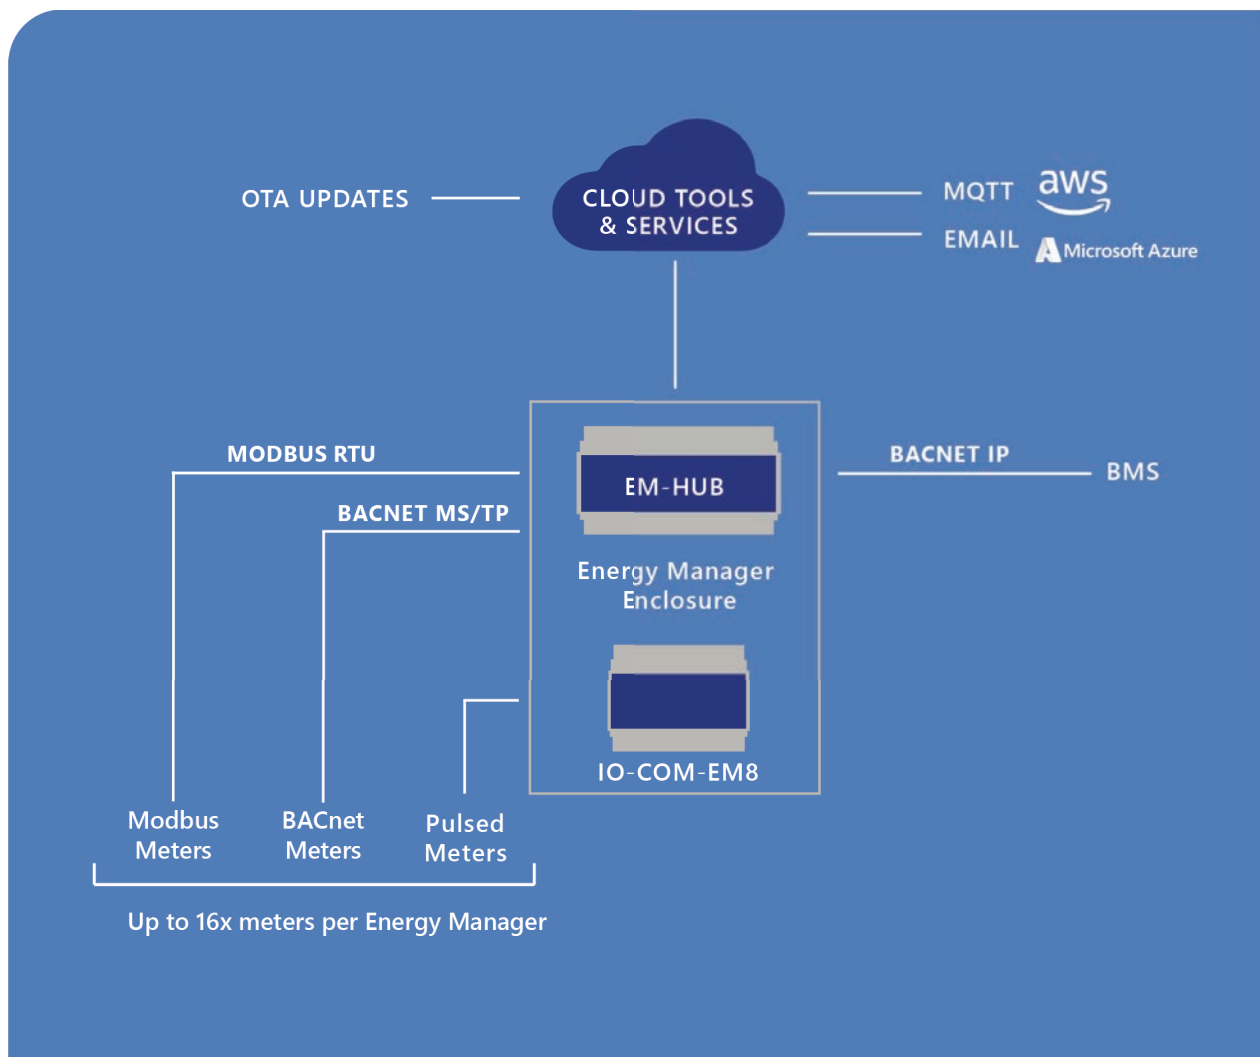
OTA UPDATES

CLOUD TOOLS & SERVICES

MQTT

aws

EMAIL

Microsoft Azure

MODBUS RTU

BACNET MS/TP

EM-HUB

BACNET IP

BMS

Energy Manager Enclosure

IO-COM-EM8

Modbus Meters

BACnet Meters

Pulsed Meters

Up to 16x meters per Energy Manager